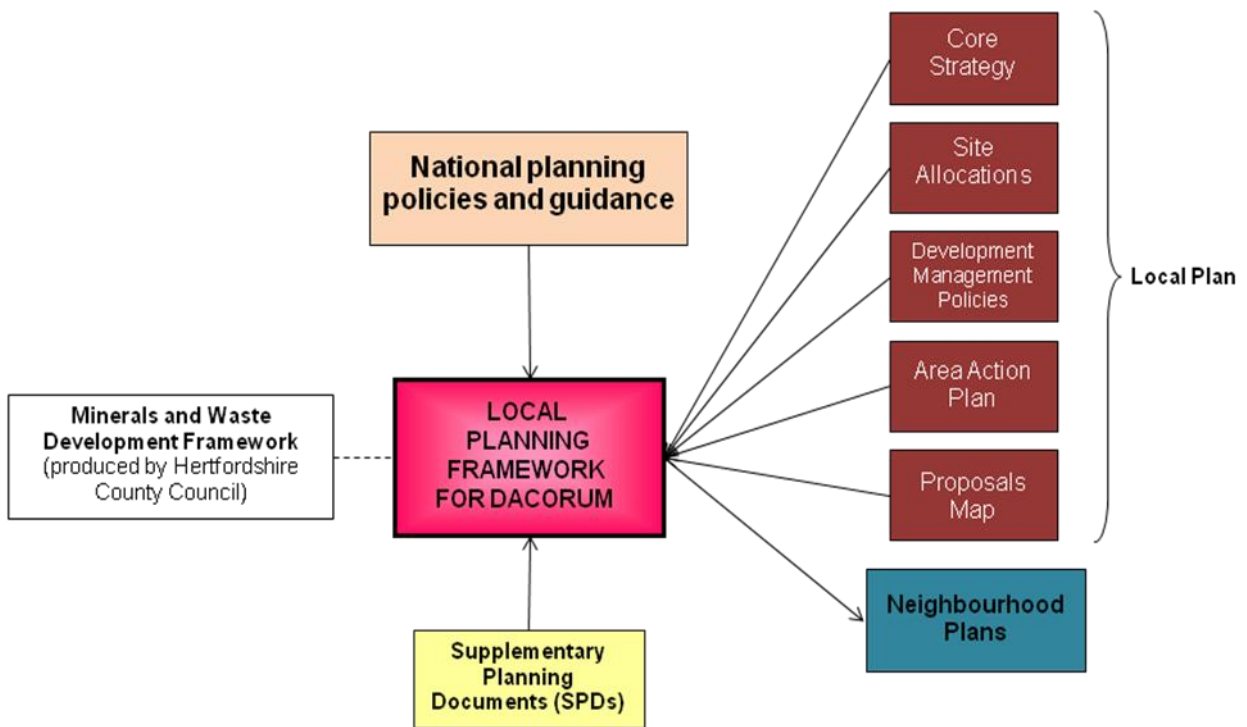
National planning policies and guidance

Minerals and Waste Development Framework (produced by Hertfordshire County Council)

LOCAL PLANNING FRAMEWORK FOR DACORUM

Supplementary Planning Documents (SPDs)

Core Strategy

Site Allocations

Development Management Policies

Area Action Plan

Proposals Map

Local Plan

Neighbourhood Plans